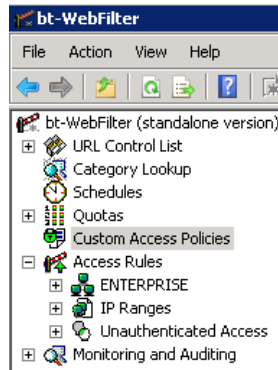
bt-WebFilter

File Action View Help

bt-WebFilter (standalone version)
URL Control List
Category Lookup
Schedules
Quotas
Custom Access Policies
Access Rules
ENTERPRISE
IP Ranges
Unauthenticated Access
Monitoring and Auditing